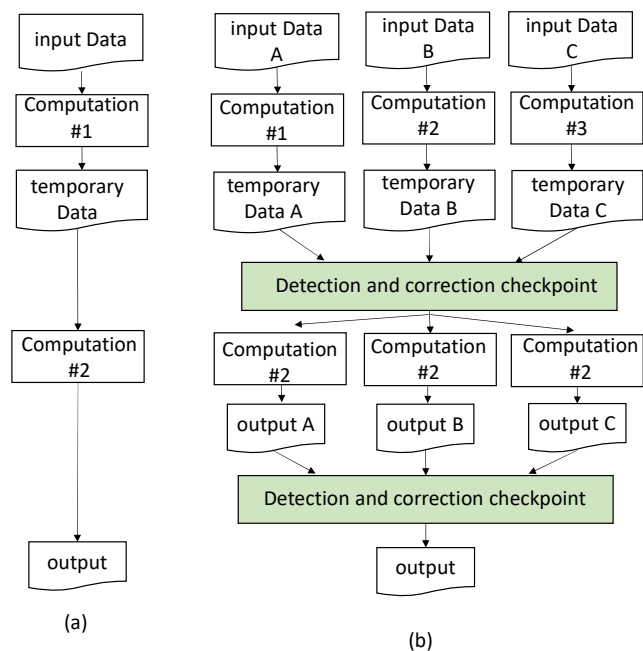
input Data

Computation #1

temporary Data

Computation #2

output

(a)

input Data A

input Data B

input Data C

Computation #1

Computation #2

Computation #3

temporary Data A

temporary Data B

temporary Data C

Detection and correction checkpoint

Computation #2

Computation #2

Computation #2

output A

output B

output C

Detection and correction checkpoint

output

(b)